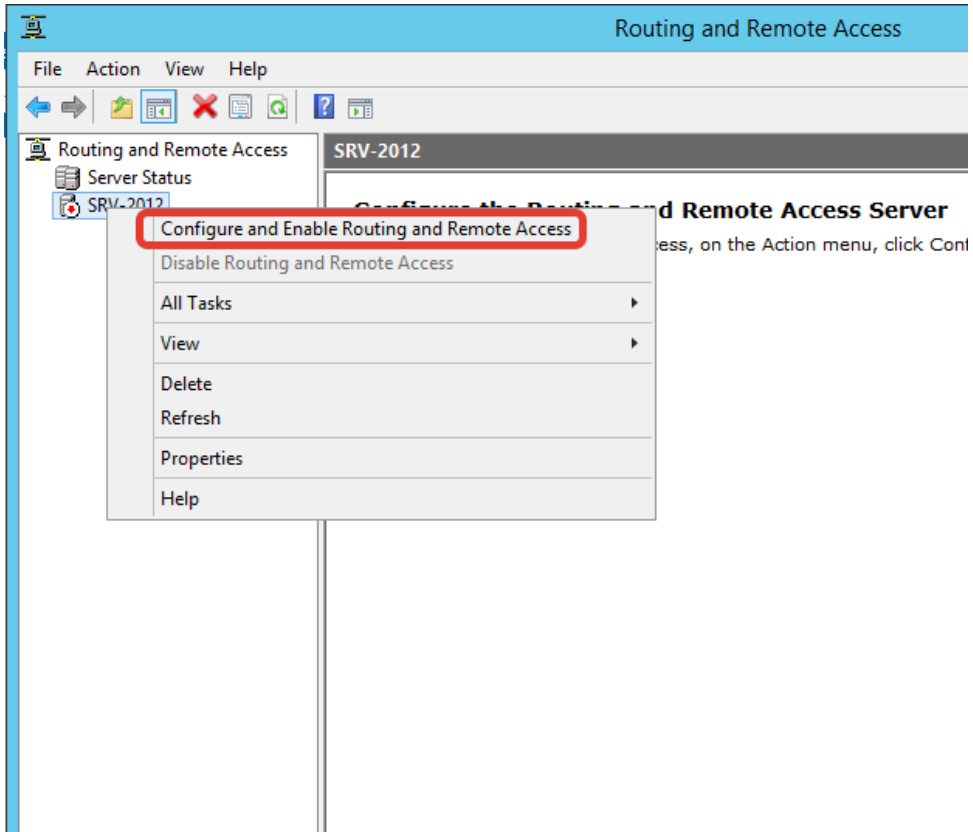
Routing and Remote Access

File Action View Help

Routing and Remote Access
Server Status
SRV-2012

SRV-2012

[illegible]d Remote Access Server
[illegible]ess, on the Action menu, click Conf

Configure and Enable Routing and Remote Access
Disable Routing and Remote Access
All Tasks
View
Delete
Refresh
Properties
Help